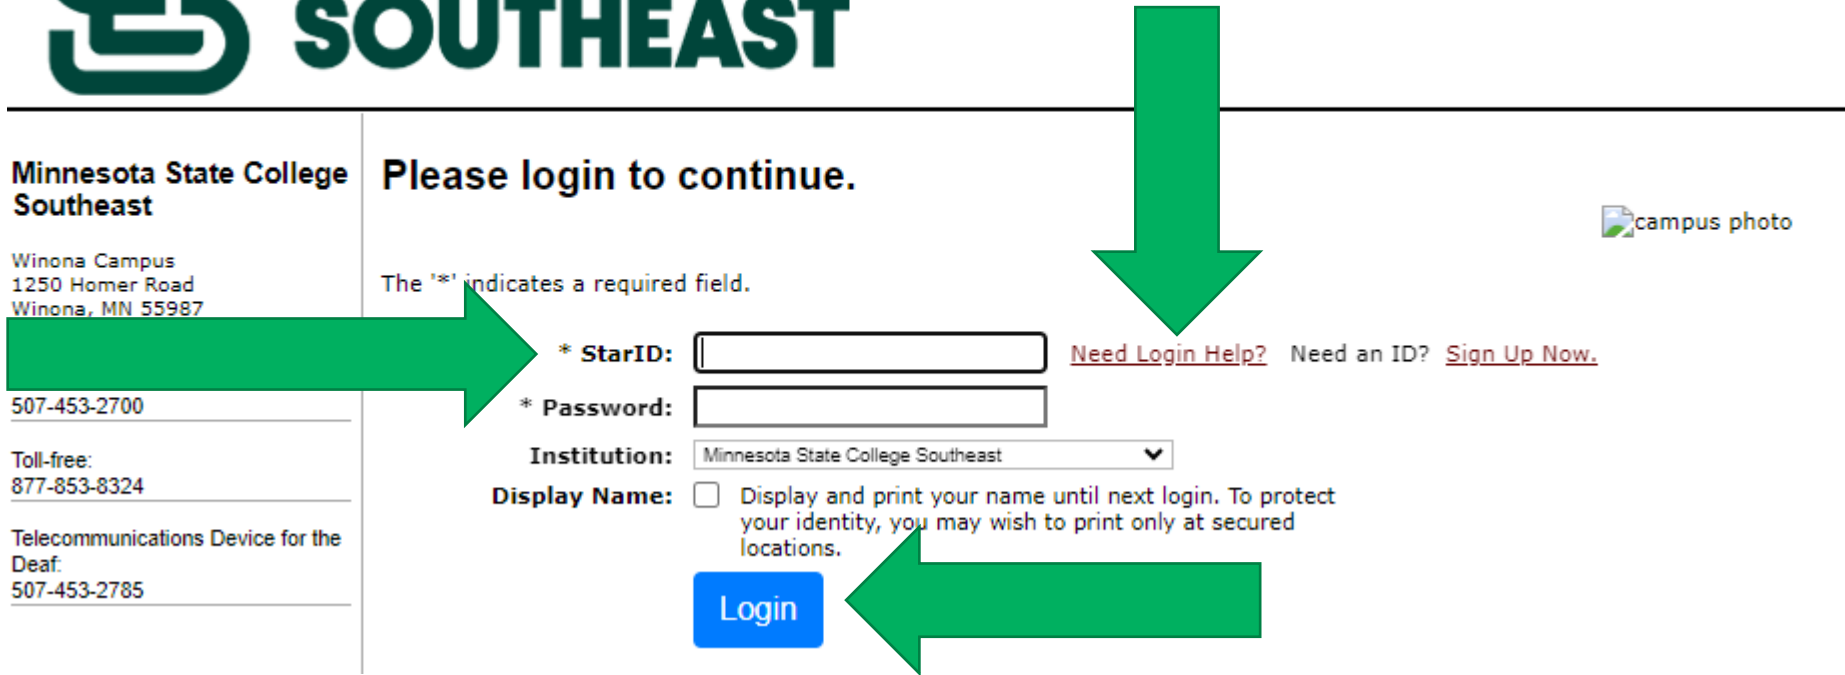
SOUTHEAST

Minnesota State College Southeast

Winona Campus
1250 Homer Road
Winona, MN 55987

507-453-2700

Toll-free:
877-853-8324

Telecommunications Device for the Deaf:
507-453-2785

Please login to continue.

campus photo

The '*' indicates a required field.

* StarID: Need Login Help? Need an ID? Sign Up Now.

* Password:

Institution: Minnesota State College Southeast

Display Name: Display and print your name until next login. To protect your identity, you may wish to print only at secured locations.

Login